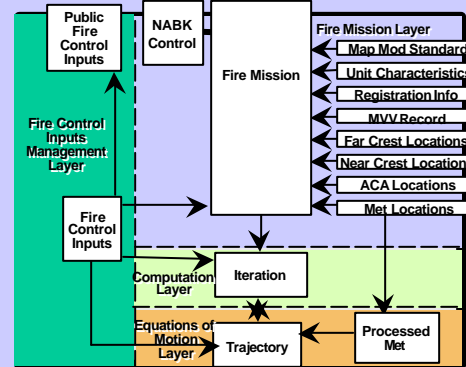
Public Fire Control Inputs

NABK Control

Fire Mission Layer

Fire Mission

Map Mod Standard

Unit Characteristics

Registration Info

MVV Record

Far Crest Locations

Near Crest Location

ACA Locations

Met Locations

Fire Control Inputs Management Layer

Fire Control Inputs

Computation Layer

Iteration

Equations of Motion Layer

Trajectory

Processed Met